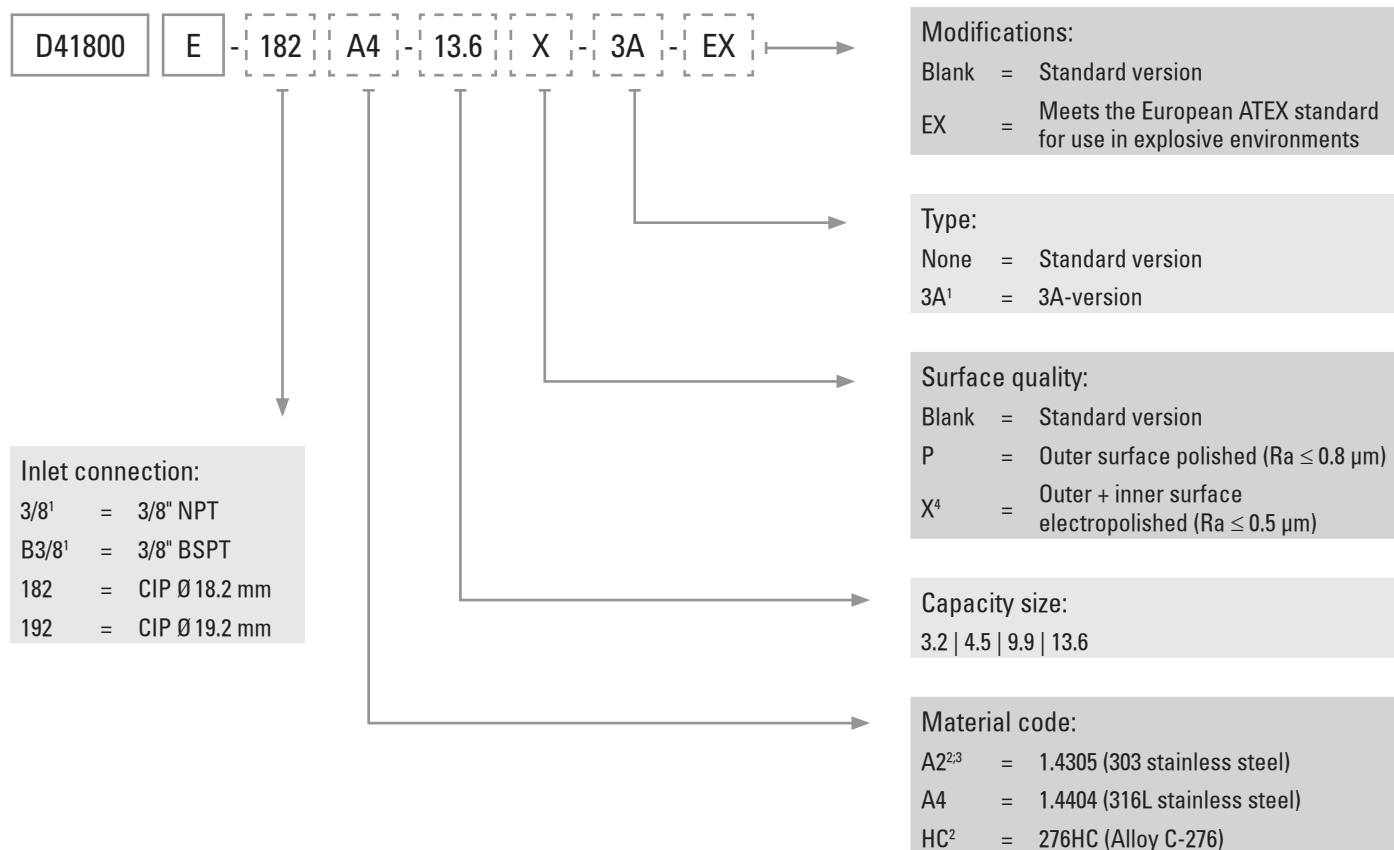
D41800 E - 182 A4 - 13.6 X - 3A - EX

Modifications:
Blank = Standard version
EX = Meets the European ATEX standard for use in explosive environments

Type:
None = Standard version
3A$^1$ = 3A-version

Surface quality:
Blank = Standard version
P = Outer surface polished (Ra ≤ 0.8 µm)
X$^4$ = Outer + inner surface electropolished (Ra ≤ 0.5 µm)

Capacity size:
3.2 | 4.5 | 9.9 | 13.6

Material code:
A2$^{2;3}$ = 1.4305 (303 stainless steel)
A4 = 1.4404 (316L stainless steel)
HC$^2$ = 276HC (Alloy C-276)

Inlet connection:
3/8$^1$ = 3/8" NPT
B3/8$^1$ = 3/8" BSPT
182 = CIP Ø 18.2 mm
192 = CIP Ø 19.2 mm